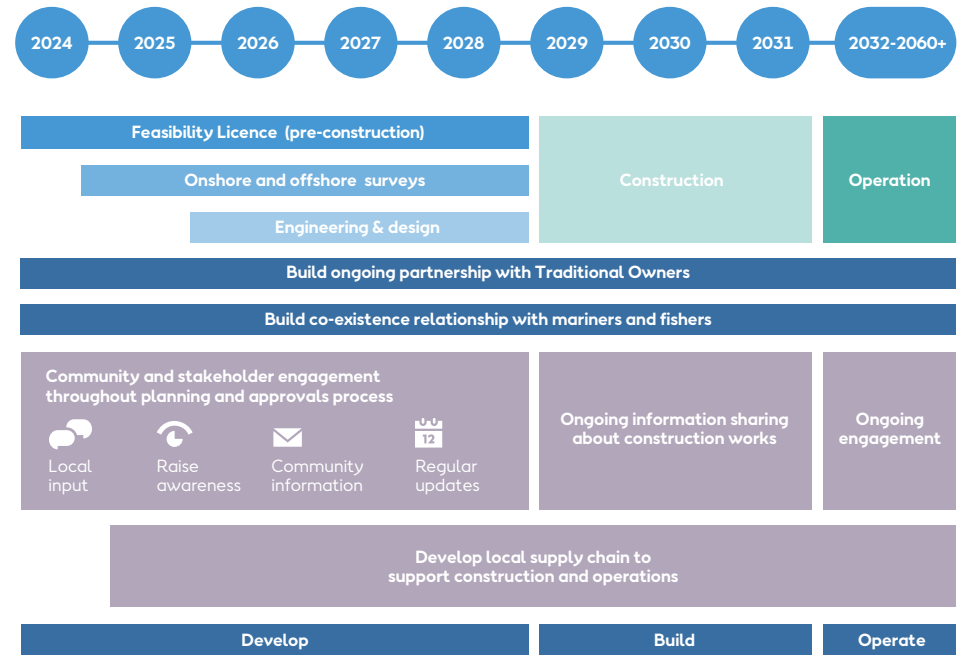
2024 2025 2026 2027 2028 2029 2030 2031 2032-2060+

Feasibility Licence (pre-construction)

Onshore and offshore surveys

Engineering & design

Construction

Operation

Build ongoing partnership with Traditional Owners

Build co-existence relationship with mariners and fishers

Community and stakeholder engagement throughout planning and approvals process

Local input

Raise awareness

Community information

12

Regular updates

Ongoing information sharing about construction works

Ongoing engagement

Develop local supply chain to support construction and operations

Develop

Build

Operate